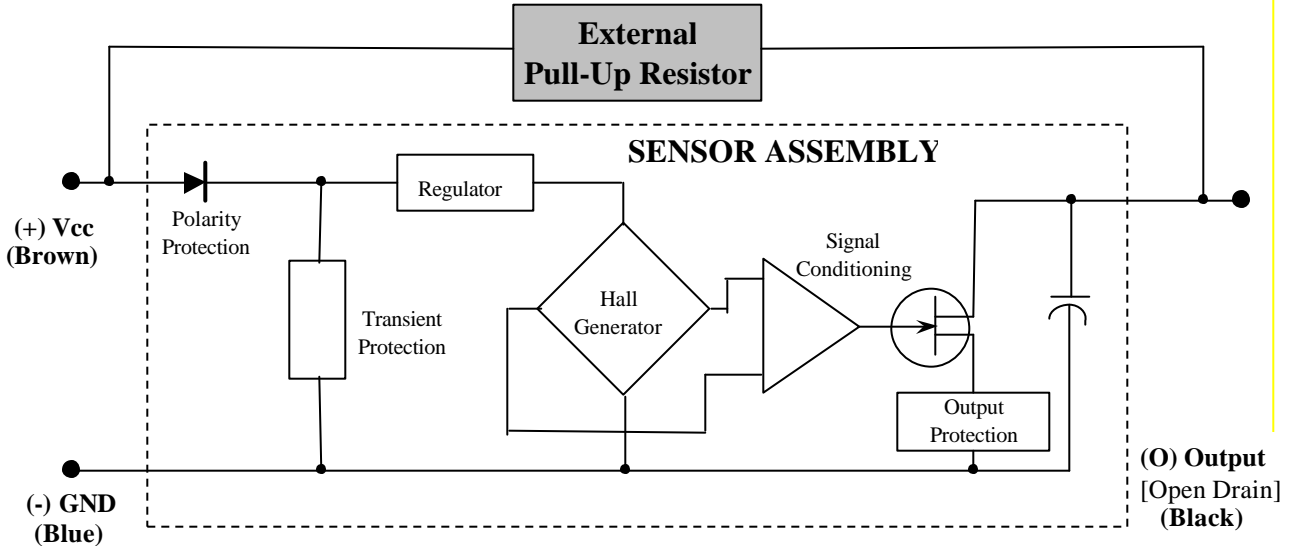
External Pull-Up Resistor

SENSOR ASSEMBLY

(+) Vcc (Brown)

Polarity Protection

Regulator

Transient Protection

Hall Generator

Signal Conditioning

Output Protection

(-) GND (Blue)

(O) Output [Open Drain] (Black)